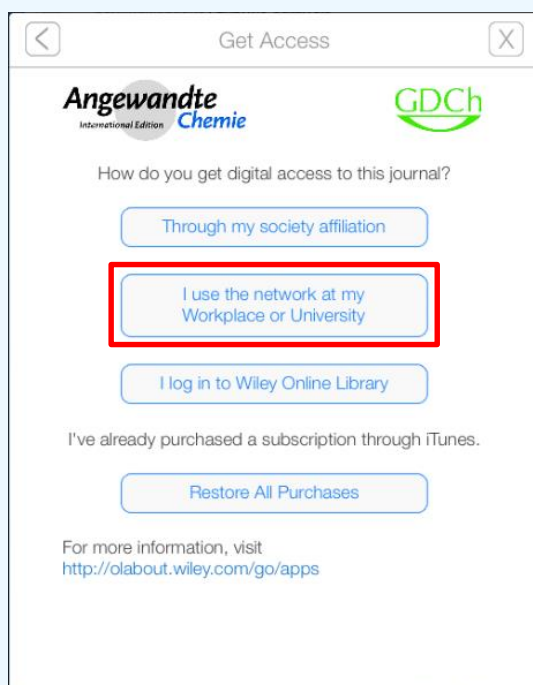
<

Get Access

X

Angewandte
International Edition Chemie

GDCh

How do you get digital access to this journal?

Through my society affiliation

I use the network at my Workplace or University

I log in to Wiley Online Library

I've already purchased a subscription through iTunes.

Restore All Purchases

For more information, visit
http://olabout.wiley.com/go/apps